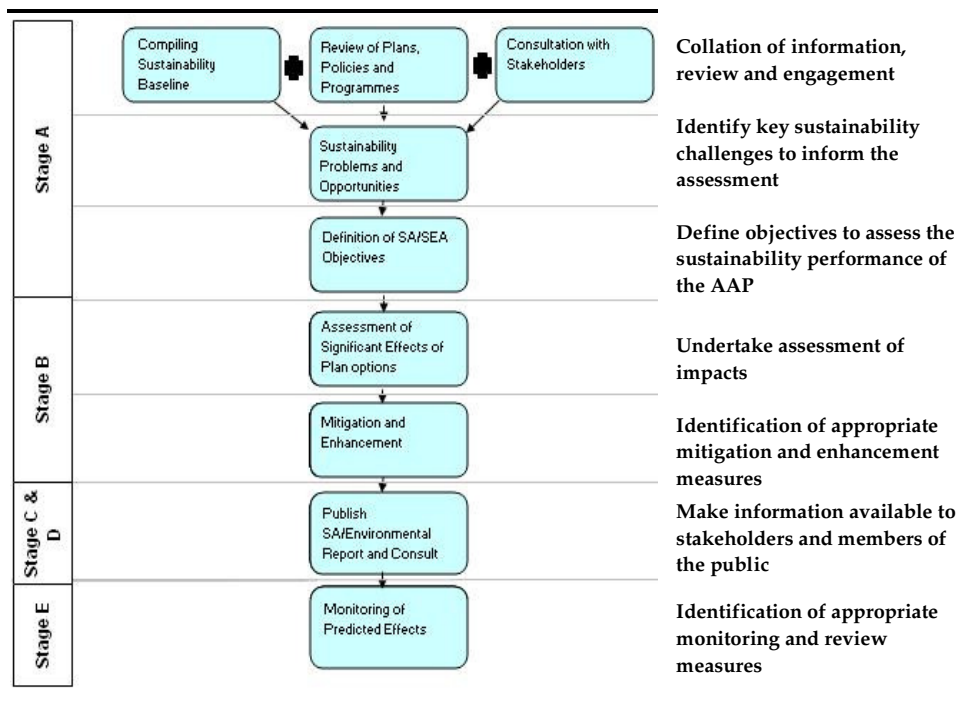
Stage A

Compiling Sustainability Baseline

Review of Plans, Policies and Programmes

Consultation with Stakeholders

**Collation of information, review and engagement**

Sustainability Problems and Opportunities

**Identify key sustainability challenges to inform the assessment**

Definition of SA/SEA Objectives

**Define objectives to assess the sustainability performance of the AAP**

Stage B

Assessment of Significant Effects of Plan options

**Undertake assessment of impacts**

Mitigation and Enhancement

**Identification of appropriate mitigation and enhancement measures**

Stage C & D

Publish SA/Environmental Report and Consult

**Make information available to stakeholders and members of the public**

Stage E

Monitoring of Predicted Effects

**Identification of appropriate monitoring and review measures**